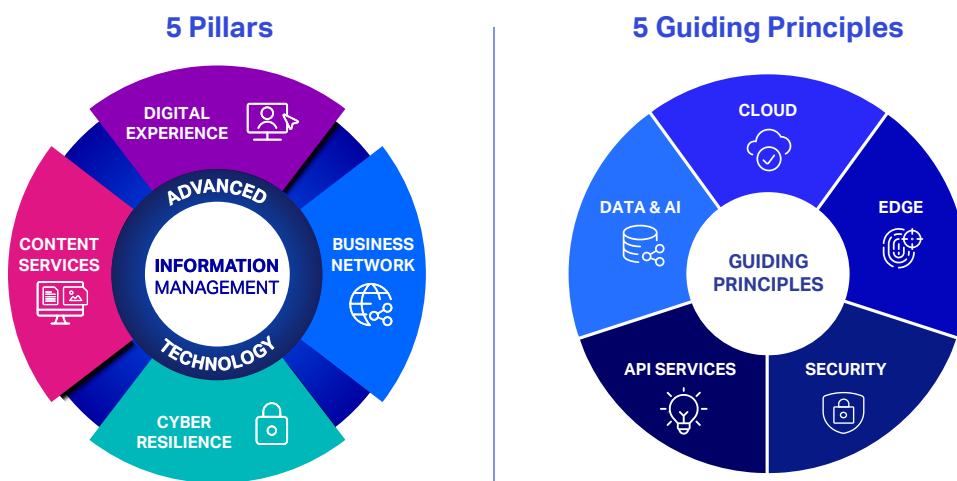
5 Pillars

DIGITAL EXPERIENCE

ADVANCED

CONTENT SERVICES

INFORMATION MANAGEMENT

BUSINESS NETWORK

TECHNOLOGY

CYBER RESILIENCE

5 Guiding Principles

CLOUD

DATA & AI

EDGE

GUIDING PRINCIPLES

API SERVICES

SECURITY